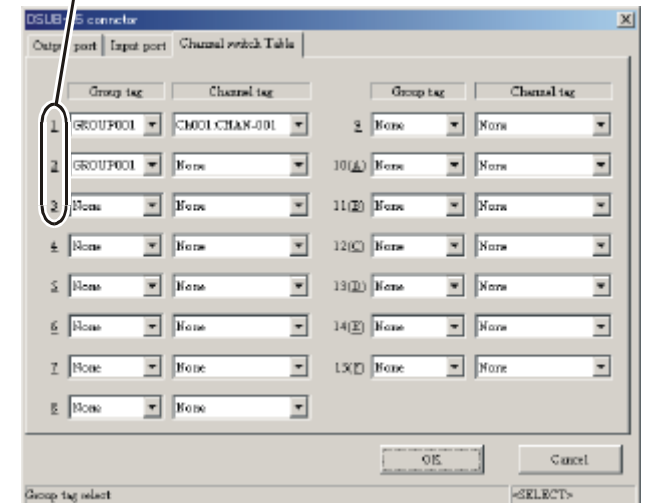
DSUB-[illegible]5 connector

Outp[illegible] port | Input port | Channel switch Table

Group tag | Channel tag

1 GROUP001 | CM001:CHAN-001
2 GROUP001 | None
3 None | None
4 None | None
5 None | None
6 None | None
7 None | None
8 None | None

Group tag | Channel tag

9 None | None
10(A) None | None
11(B) None | None
12(C) None | None
13(D) None | None
14(E) None | None
15(F) None | None

OK
Cancel

Group tag select
<SELECT>